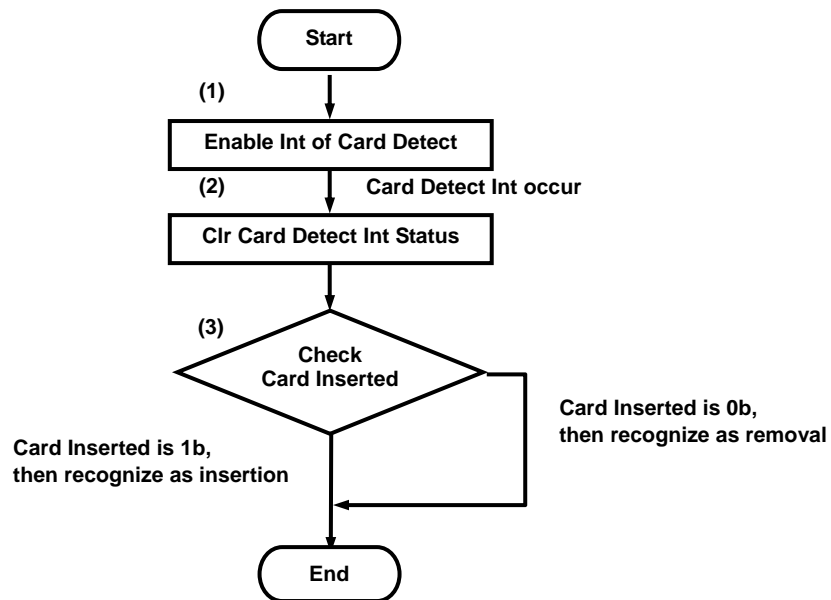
Start

(1)

Enable Int of Card Detect

(2)

Card Detect Int occur

Clr Card Detect Int Status

(3)

Check Card Inserted

Card Inserted is 0b, then recognize as removal

Card Inserted is 1b, then recognize as insertion

End